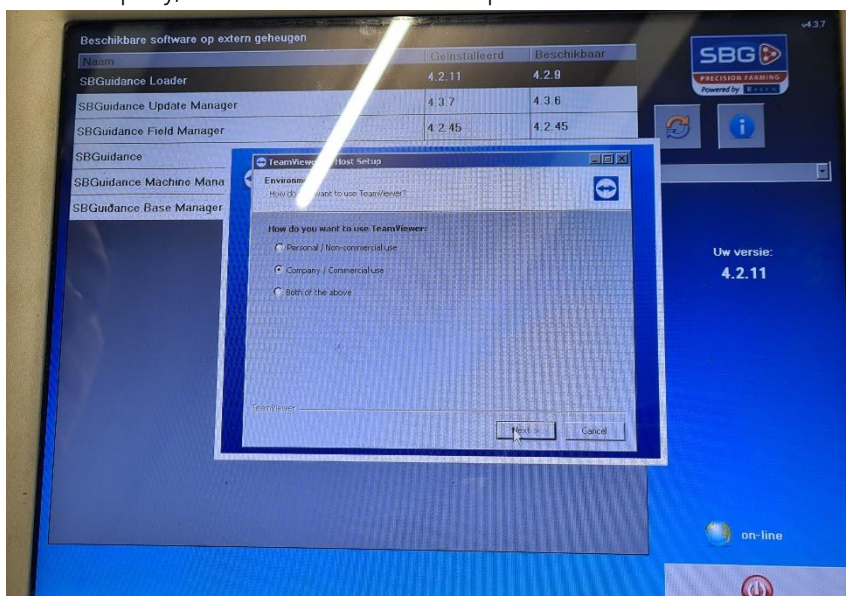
v4.3.7

Beschikbare software op extern geheugen

| Naam | Geïnstalleerd | Beschikbaar |
|---|---|---|
| SBGuidance Loader | 4.2.11 | 4.2.8 |
| SBGuidance Update Manager | 4.3.7 | 4.3.6 |
| SBGuidance Field Manager | 4.2.45 | 4.2.45 |
| SBGuidance | | |
| SBGuidance Machine Mana | | |
| SBGuidance Base Manager | | |

SBG
PRECISION FARMING
Powered by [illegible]

TeamViewer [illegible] Host Setup

Environment
How do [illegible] want to use TeamViewer?

How do you want to use TeamViewer:

Personal / Non-commercial use

Company / Commercial use

Both of the above

TeamViewer

Next >

Cancel

Uw versie:
4.2.11

on-line